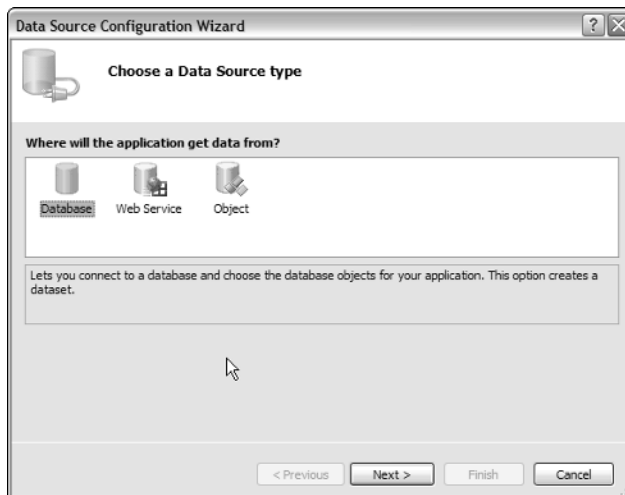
Data Source Configuration Wizard

?

Choose a Data Source type

Where will the application get data from?

Database

Web Service

Object

Lets you connect to a database and choose the database objects for your application. This option creates a dataset.

< Previous

Next >

Finish

Cancel